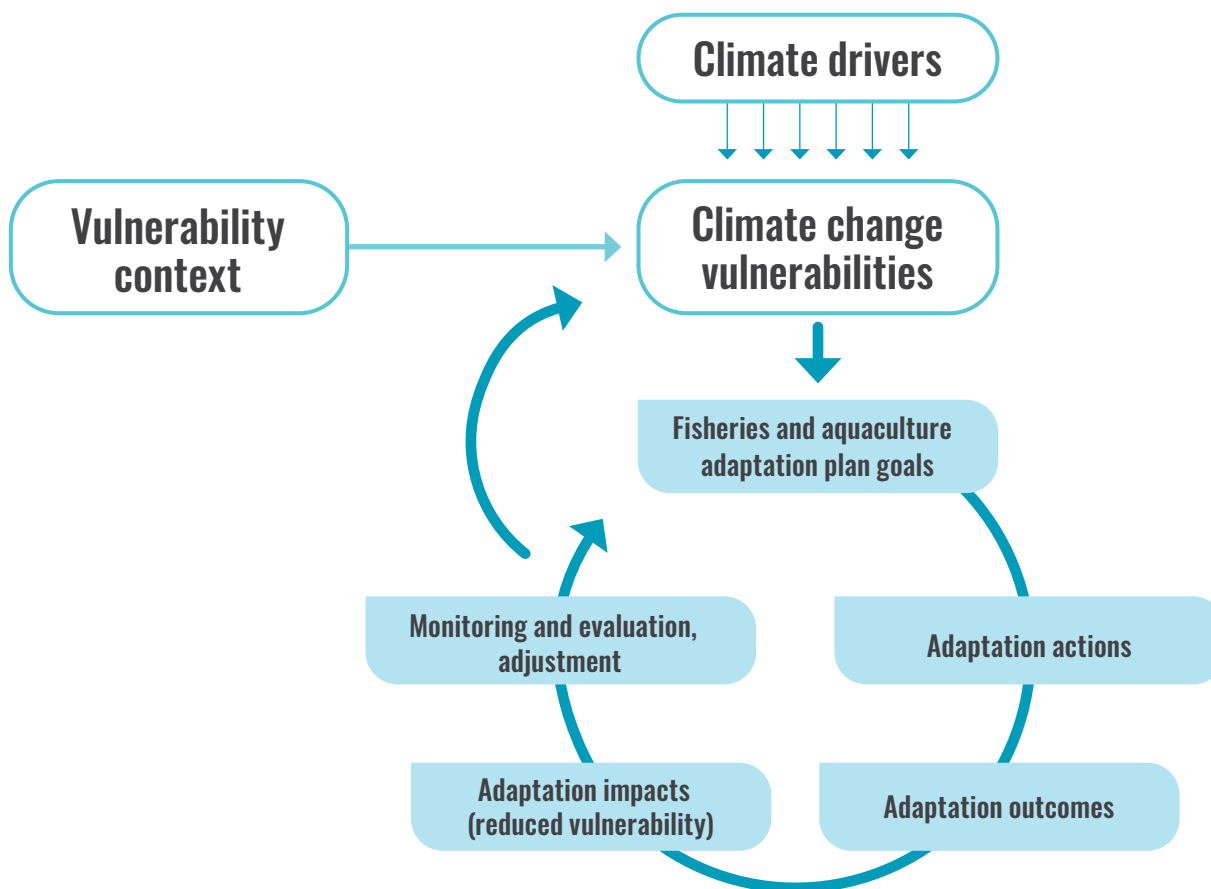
Climate drivers

Vulnerability context

Climate change vulnerabilities

Fisheries and aquaculture adaptation plan goals

Monitoring and evaluation, adjustment

Adaptation actions

Adaptation impacts (reduced vulnerability)

Adaptation outcomes